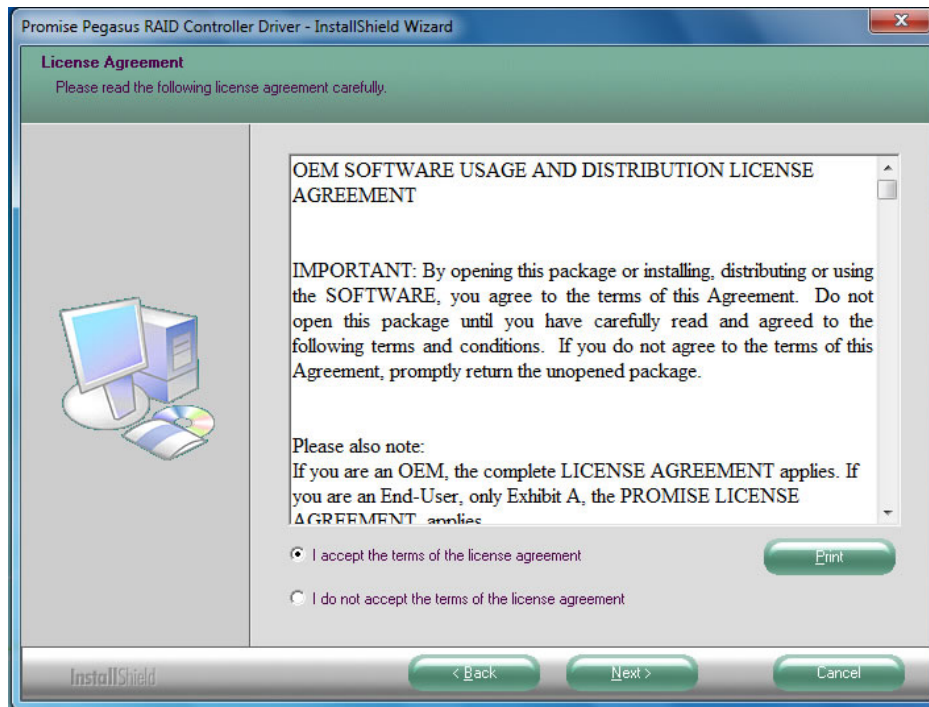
Promise Pegasus RAID Controller Driver - InstallShield Wizard

License Agreement
Please read the following license agreement carefully.

OEM SOFTWARE USAGE AND DISTRIBUTION LICENSE AGREEMENT

IMPORTANT: By opening this package or installing, distributing or using the SOFTWARE, you agree to the terms of this Agreement. Do not open this package until you have carefully read and agreed to the following terms and conditions. If you do not agree to the terms of this Agreement, promptly return the unopened package.

Please also note:
If you are an OEM, the complete LICENSE AGREEMENT applies. If you are an End-User, only Exhibit A, the PROMISE LICENSE AGREEMENT applies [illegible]

I accept the terms of the license agreement

Print

I do not accept the terms of the license agreement

InstallShield

< Back

Next >

Cancel